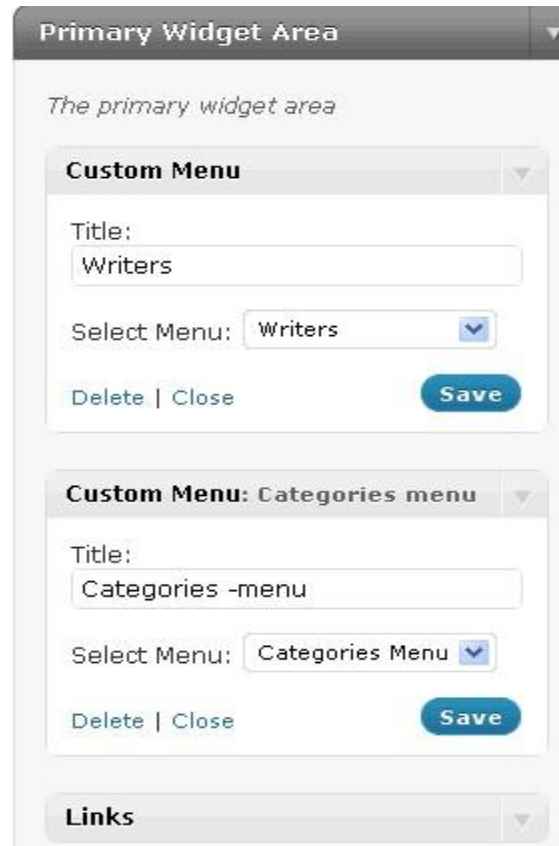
Primary Widget Area

The primary widget area

Custom Menu

Title:
Writers

Select Menu: Writers

Delete | Close

Save

Custom Menu: Categories menu

Title:
Categories -menu

Select Menu: Categories Menu

Delete | Close

Save

Links